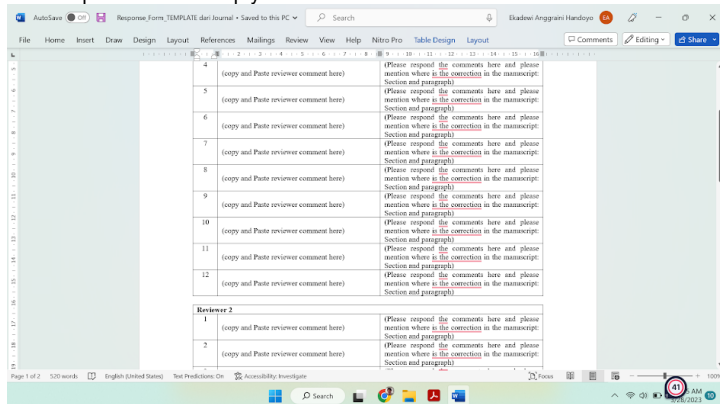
AutoSave Off Response_Form_TEMPLATE dari Journal • Saved to this PC Search Ekadewi Anggraini Handoyo EA

File Home Insert Draw Design Layout References Mailings Review View Help Nitro Pro Table Design Layout Comments Editing Share

| 4 | (copy and Paste reviewer comment here) | (Please respond the comments here and please mention where is the correction in the manuscript: Section and paragraph) |
|---|---|---|
| 5 | (copy and Paste reviewer comment here) | (Please respond the comments here and please mention where is the correction in the manuscript: Section and paragraph) |
| 6 | (copy and Paste reviewer comment here) | (Please respond the comments here and please mention where is the correction in the manuscript: Section and paragraph) |
| 7 | (copy and Paste reviewer comment here) | (Please respond the comments here and please mention where is the correction in the manuscript: Section and paragraph) |
| 8 | (copy and Paste reviewer comment here) | (Please respond the comments here and please mention where is the correction in the manuscript: Section and paragraph) |
| 9 | (copy and Paste reviewer comment here) | (Please respond the comments here and please mention where is the correction in the manuscript: Section and paragraph) |
| 10 | (copy and Paste reviewer comment here) | (Please respond the comments here and please mention where is the correction in the manuscript: Section and paragraph) |
| 11 | (copy and Paste reviewer comment here) | (Please respond the comments here and please mention where is the correction in the manuscript: Section and paragraph) |
| 12 | (copy and Paste reviewer comment here) | (Please respond the comments here and please mention where is the correction in the manuscript: Section and paragraph) |

| Reviewer 2 | | |
|---|---|---|
| 1 | (copy and Paste reviewer comment here) | (Please respond the comments here and please mention where is the correction in the manuscript: Section and paragraph) |
| 2 | (copy and Paste reviewer comment here) | (Please respond the comments here and please mention where is the correction in the manuscript: Section and paragraph) |

Page 1 of 2 520 words English (United States) Text Predictions: On Accessibility: Investigate Focus 100%

Search 41 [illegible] AM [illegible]/2023 10